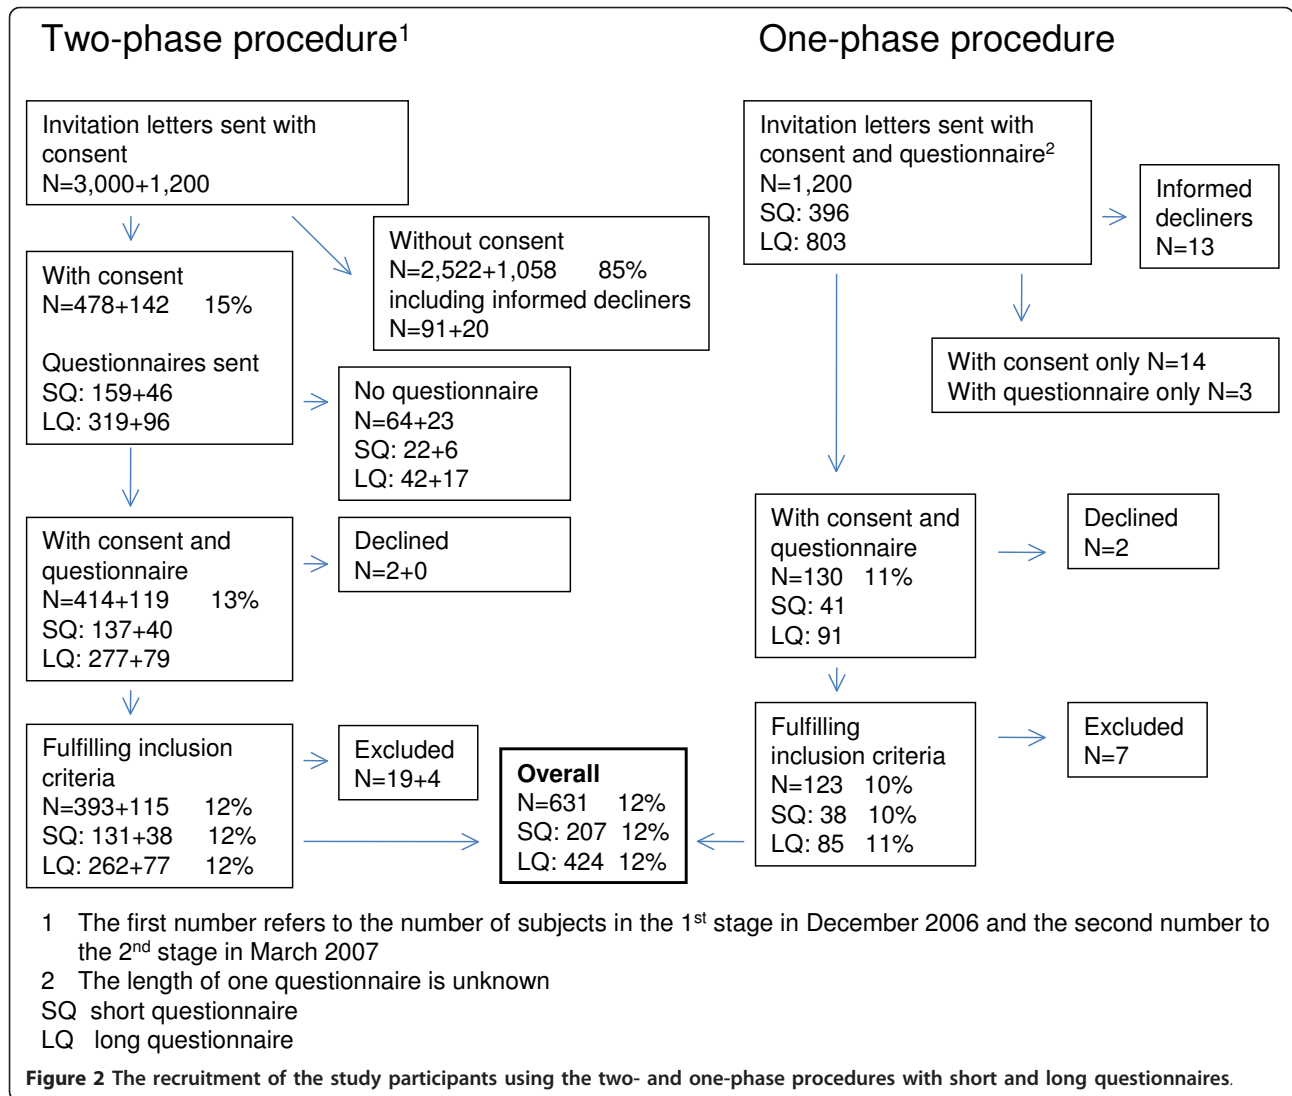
Two-phase procedure$^1$

Invitation letters sent with consent
N=3,000+1,200

Without consent
N=2,522+1,058 85%
including informed decliners
N=91+20

With consent
N=478+142 15%

Questionnaires sent
SQ: 159+46
LQ: 319+96

No questionnaire
N=64+23
SQ: 22+6
LQ: 42+17

With consent and questionnaire
N=414+119 13%
SQ: 137+40
LQ: 277+79

Declined
N=2+0

Fulfilling inclusion criteria
N=393+115 12%
SQ: 131+38 12%
LQ: 262+77 12%

Excluded
N=19+4

Overall
N=631 12%
SQ: 207 12%
LQ: 424 12%

One-phase procedure

Invitation letters sent with consent and questionnaire$^2$
N=1,200
SQ: 396
LQ: 803

Informed decliners
N=13

With consent only N=14
With questionnaire only N=3

With consent and questionnaire
N=130 11%
SQ: 41
LQ: 91

Declined
N=2

Fulfilling inclusion criteria
N=123 10%
SQ: 38 10%
LQ: 85 11%

Excluded
N=7

1 The first number refers to the number of subjects in the 1$^{st}$ stage in December 2006 and the second number to the 2$^{nd}$ stage in March 2007
2 The length of one questionnaire is unknown
SQ short questionnaire
LQ long questionnaire

Figure 2 The recruitment of the study participants using the two- and one-phase procedures with short and long questionnaires.